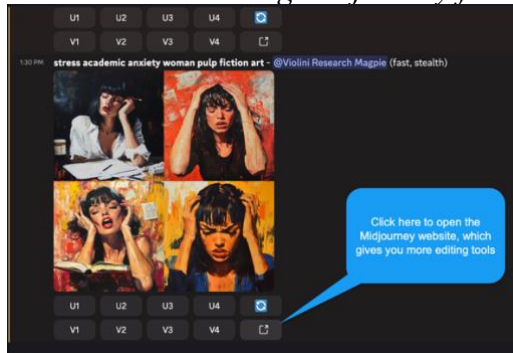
U1 U2 U3 U4

V1 V2 V3 V4

1:30 PM **stress academic anxiety woman pulp fiction art** - @Violini Research Magpie (fast, stealth)

U1 U2 U3 U4

V1 V2 V3 V4

Click here to open the Midjourney website, which gives you more editing tools